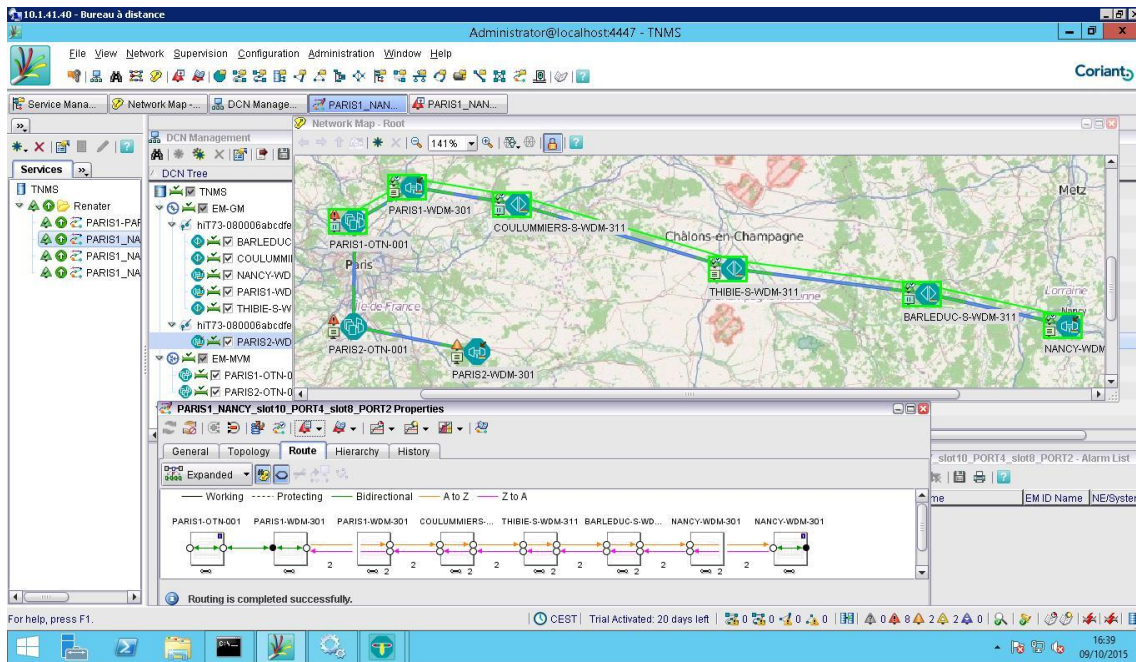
10.1.41.40 - Bureau à distance

Administrator@localhost:4447 - TNMS

File View Network Supervision Configuration Administration Window Help

Coriant

Service Mana... Network Map -... DCN Manage... PARIS1_NAN... PARIS1_NAN...

Services

TNMS
Renater
PARIS1-PAF
PARIS1_NA
PARIS1_NA
PARIS1_NA

DCN Management

DCN Tree
TNMS
EM-GM
hiT73-080006abcdfe
BARLEDUC
COULUMMI
NANCY-WDI
PARIS1-WD
THIBIE-S-W
hiT73-080006abcdfe
PARIS2-WD
EM-MVM
PARIS1-OTN-0
PARIS2-OTN-0

Network Map - Root

141%

Metz
PARIS1-WDM-301
PARIS1-OTN-001
COULUMMIERS-S-WDM-311
Châlons-en-Champagne
Paris
Île-de-France
THIBIE-S-WDM-311
Lorraine
BARLEDUC-S-WDM-311
NANCY-WDM
PARIS2-OTN-001
PARIS2-WDM-301

PARIS1_NANCY_slot10_PORT4_slot8_PORT2 Properties

General Topology Route Hierarchy History

Expanded

— Working ----- Protecting — Bidirectional — A to Z — Z to A

PARIS1-OTN-001 PARIS1-WDM-301 PARIS1-WDM-301 COULUMMIERS-... THIBIE-S-WDM-311 BARLEDUC-S-WD... NANCY-WDM-301 NANCY-WDM-301

2 2 2 2 2 2 2 2 2 2 2

Routing is completed successfully.

_slot10_PORT4_slot8_PORT2 - Alarm List

me EM ID Name NE/Syster

For help, press F1.

CEST Trial Activated: 20 days left 0 0 0 0 0 8 2 2 0

16:39
09/10/2015